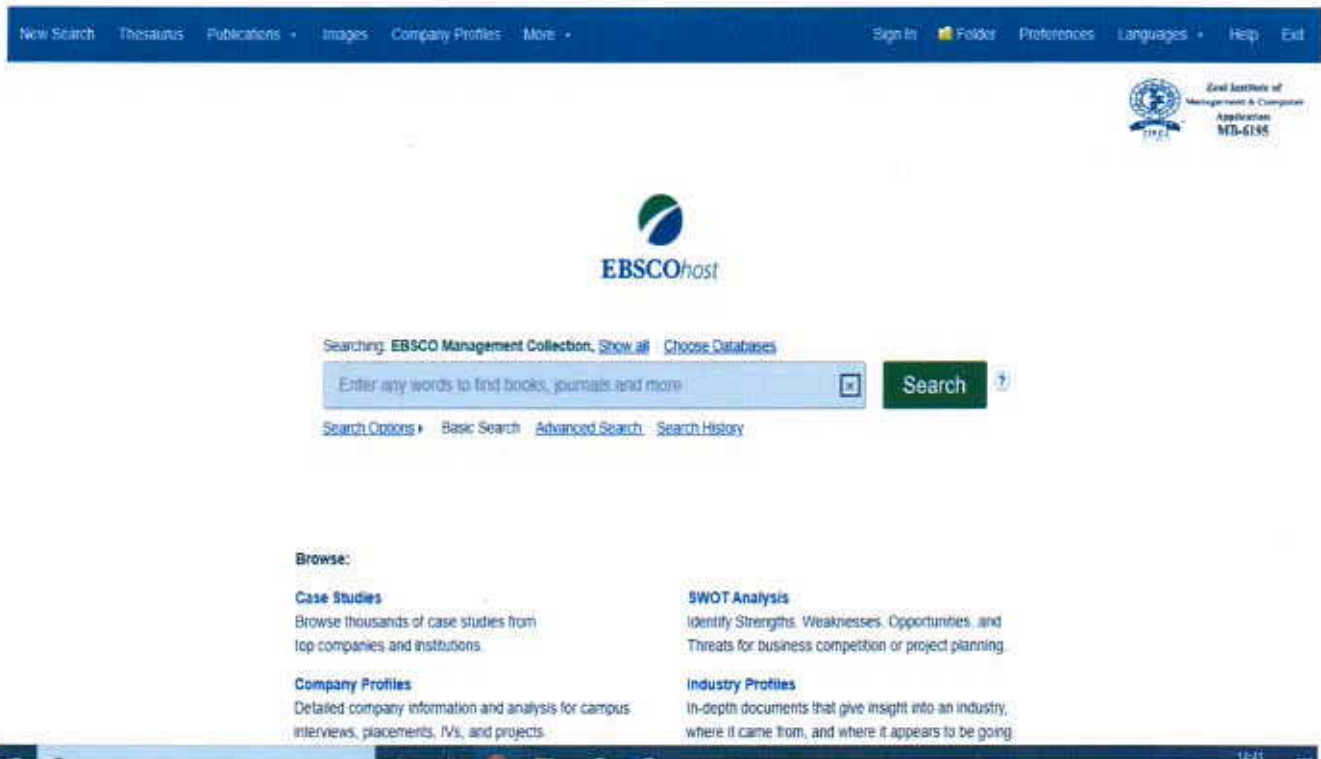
New Search Thesaurus Publications • Images Company Profiles More • Sign In Folder Preferences Languages • Help Exit

Zeal Institute of Management & Computer Application MB-6195

EBSCOhost

Searching: EBSCO Management Collection, Show all Choose Databases

Enter any words to find books, journals and more

Search

Search Options ▸ Basic Search Advanced Search Search History

Browse:

Case Studies
Browse thousands of case studies from top companies and institutions.

Company Profiles
Detailed company information and analysis for campus interviews, placements, IVs, and projects.

SWOT Analysis
Identify Strengths, Weaknesses, Opportunities, and Threats for business competition or project planning.

Industry Profiles
In-depth documents that give insight into an industry, where it came from, and where it appears to be going.